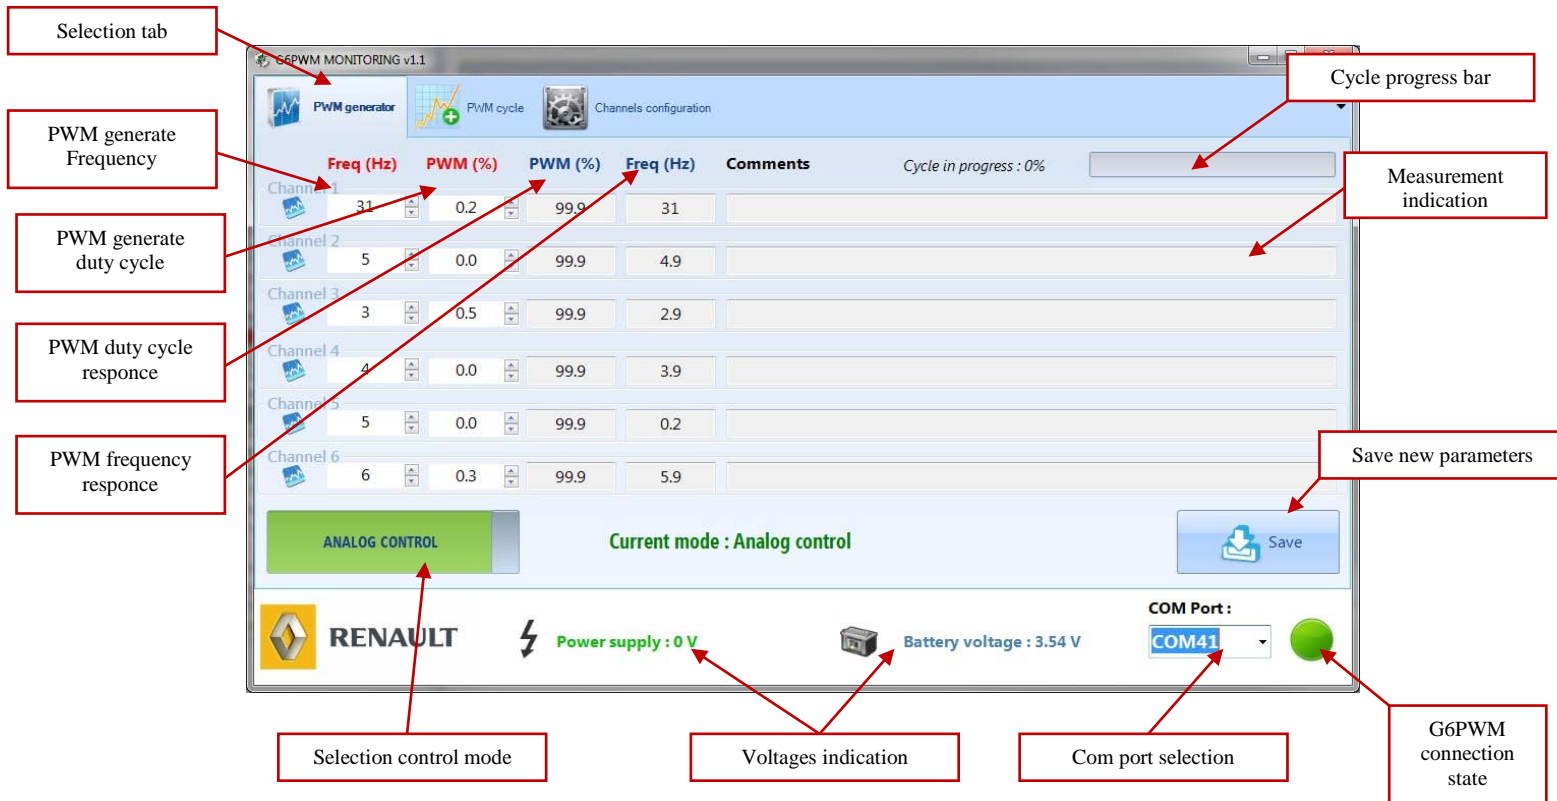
Selection tab

G6PWM MONITORING v1.1

PWM generator

PWM cycle

Channels configuration

Cycle progress bar

PWM generate Frequency

Measurement indication

PWM generate duty cycle

PWM duty cycle responce

PWM frequency responce

| | Freq (Hz) | PWM (%) | PWM (%) | Freq (Hz) | Comments |
|---|---|---|---|---|---|
| Channel 1 | 31 | 0.2 | 99.9 | 31 | |
| Channel 2 | 5 | 0.0 | 99.9 | 4.9 | |
| Channel 3 | 3 | 0.5 | 99.9 | 2.9 | |
| Channel 4 | 4 | 0.0 | 99.9 | 3.9 | |
| Channel 5 | 5 | 0.0 | 99.9 | 0.2 | |
| Channel 6 | 6 | 0.3 | 99.9 | 5.9 | |

Cycle in progress : 0%

Save new parameters

ANALOG CONTROL

Current mode : Analog control

Save

COM Port :

RENAULT

Power supply : 0 V

Battery voltage : 3.54 V

COM41

Selection control mode

Voltages indication

Com port selection

G6PWM connection state